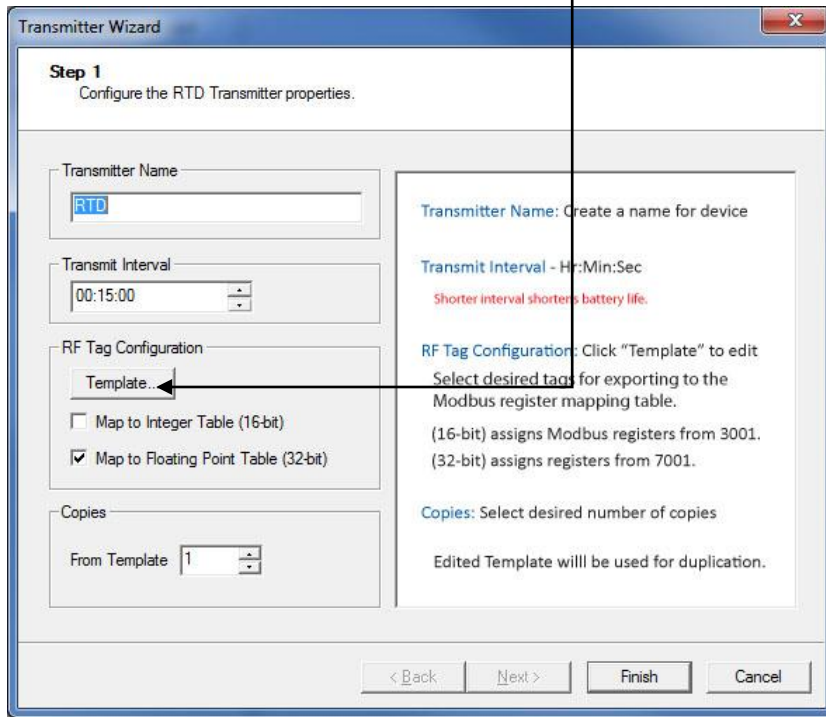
Transmitter Wizard

Step 1
Configure the RTD Transmitter properties.

Transmitter Name
RTD

Transmit Interval
00:15:00

RF Tag Configuration
Template...

Map to Integer Table (16-bit)

Map to Floating Point Table (32-bit)

Copies
From Template 1

Transmitter Name: Create a name for device

Transmit Interval - Hr:Min:Sec

Shorter interval shortens battery life.

RF Tag Configuration: Click "Template" to edit
Select desired tags for exporting to the Modbus register mapping table.
(16-bit) assigns Modbus registers from 3001.
(32-bit) assigns registers from 7001.

Copies: Select desired number of copies

Edited Template willl be used for duplication.

< Back Next > Finish Cancel